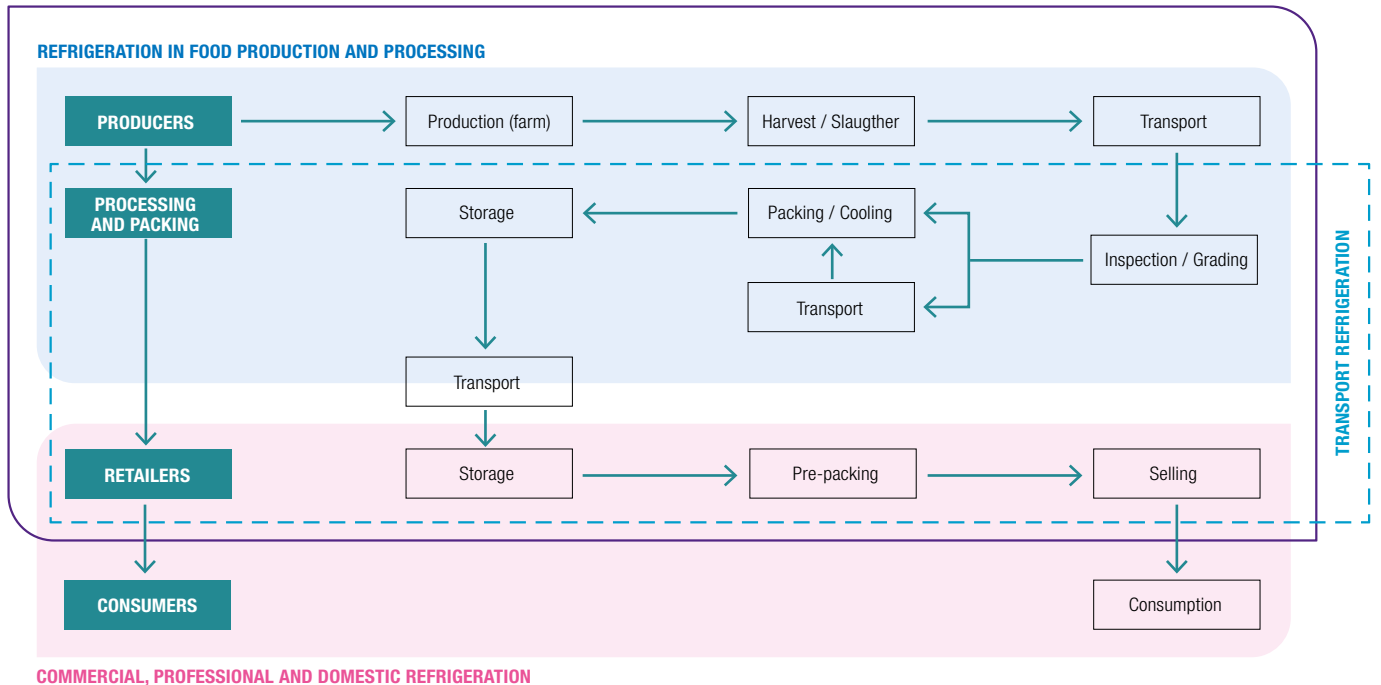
REFRIGERATION IN FOOD PRODUCTION AND PROCESSING

PRODUCERS

Production (farm)

Harvest / Slaugther

Transport

PROCESSING AND PACKING

Storage

Packing / Cooling

Inspection / Grading

Transport

Transport

TRANSPORT REFRIGERATION

RETAILERS

Storage

Pre-packing

Selling

CONSUMERS

Consumption

COMMERCIAL, PROFESSIONAL AND DOMESTIC REFRIGERATION